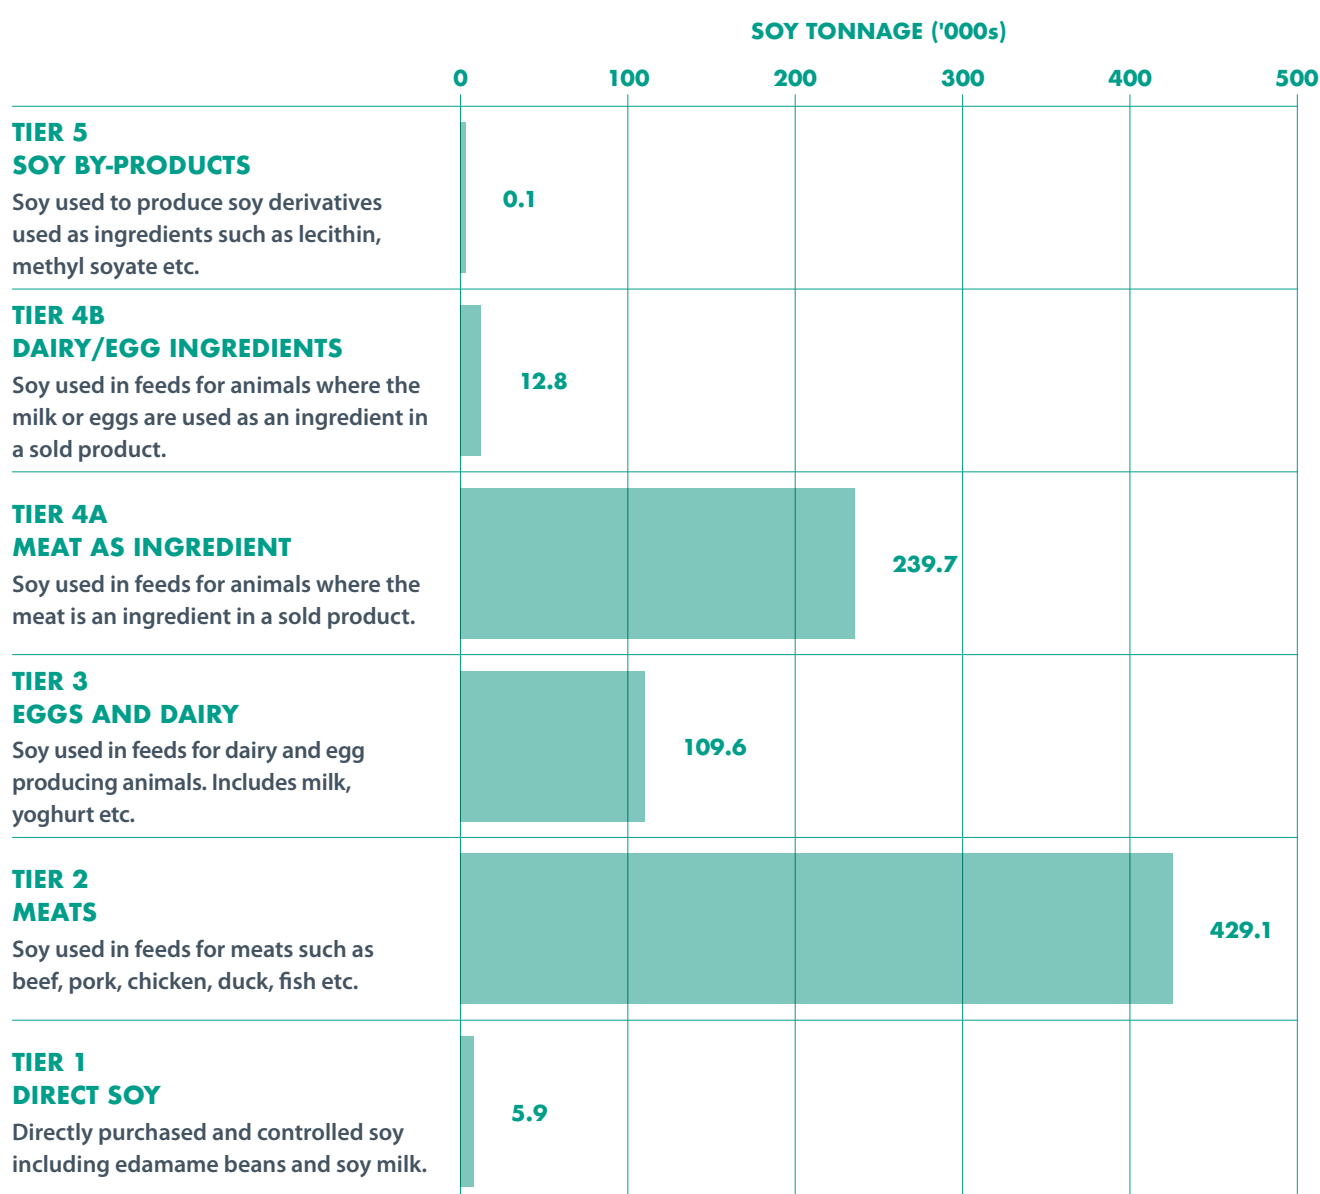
SOY TONNAGE ('000s)

0 100 200 300 400 500

TIER 5
SOY BY-PRODUCTS
Soy used to produce soy derivatives used as ingredients such as lecithin, methyl soyate etc.

0.1

TIER 4B
DAIRY/EGG INGREDIENTS
Soy used in feeds for animals where the milk or eggs are used as an ingredient in a sold product.

12.8

TIER 4A
MEAT AS INGREDIENT
Soy used in feeds for animals where the meat is an ingredient in a sold product.

239.7

TIER 3
EGGS AND DAIRY
Soy used in feeds for dairy and egg producing animals. Includes milk, yoghurt etc.

109.6

TIER 2
MEATS
Soy used in feeds for meats such as beef, pork, chicken, duck, fish etc.

429.1

TIER 1
DIRECT SOY
Directly purchased and controlled soy including edamame beans and soy milk.

5.9